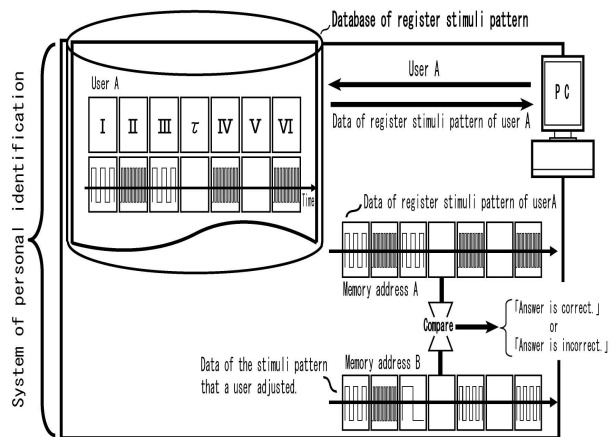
Database of register stimuli pattern

System of personal identification

User A

I II III $\tau$ IV V VI

Time

User A

P C

Data of register stimuli pattern of user A

Data of register stimuli pattern of userA

Memory address A

Compare

「Answer is correct.」
or
「Answer is incorrect.」

Data of the stimuli pattern that a user adjusted.

Memory address B